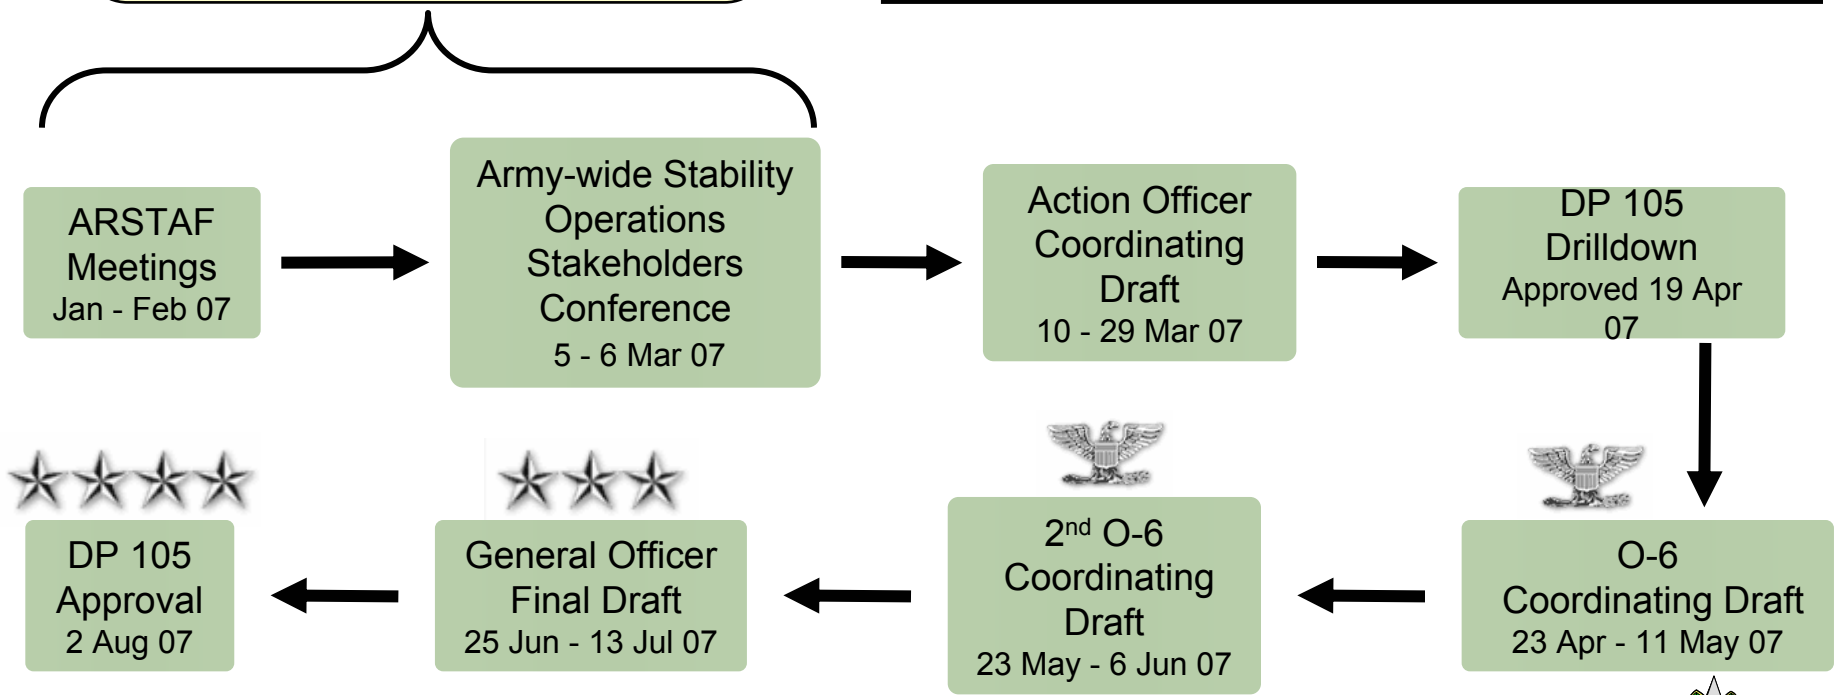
ARSTAF Meetings
Jan - Feb 07

Army-wide Stability Operations Stakeholders Conference
5 - 6 Mar 07

Action Officer Coordinating Draft
10 - 29 Mar 07

DP 105 Drilldown
Approved 19 Apr 07

O-6 Coordinating Draft
23 Apr - 11 May 07

2$^{nd}$ O-6 Coordinating Draft
23 May - 6 Jun 07

General Officer Final Draft
25 Jun - 13 Jul 07

DP 105 Approval
2 Aug 07